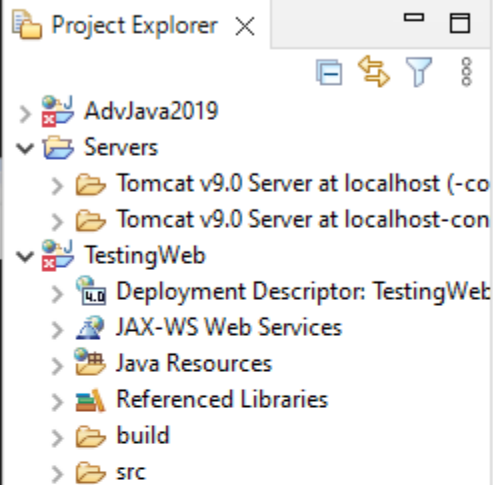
Project Explorer

AdvJava2019
Servers
Tomcat v9.0 Server at localhost (-co
Tomcat v9.0 Server at localhost-con
TestingWeb
Deployment Descriptor: TestingWeb
JAX-WS Web Services
Java Resources
Referenced Libraries
build
src